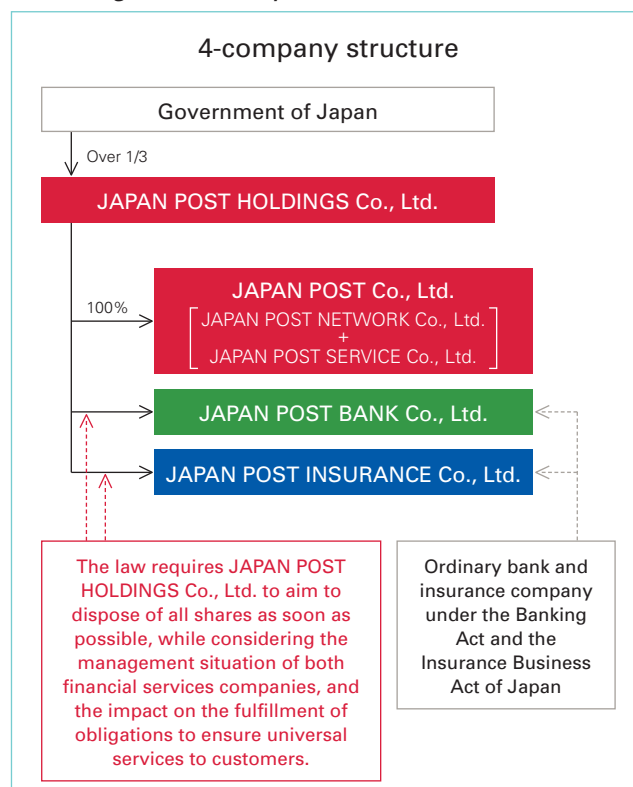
4-company structure

Government of Japan

Over 1/3

JAPAN POST HOLDINGS Co., Ltd.

100%

JAPAN POST Co., Ltd.
JAPAN POST NETWORK Co., Ltd.
+
JAPAN POST SERVICE Co., Ltd.

JAPAN POST BANK Co., Ltd.

JAPAN POST INSURANCE Co., Ltd.

The law requires JAPAN POST HOLDINGS Co., Ltd. to aim to dispose of all shares as soon as possible, while considering the management situation of both financial services companies, and the impact on the fulfillment of obligations to ensure universal services to customers.

Ordinary bank and insurance company under the Banking Act and the Insurance Business Act of Japan